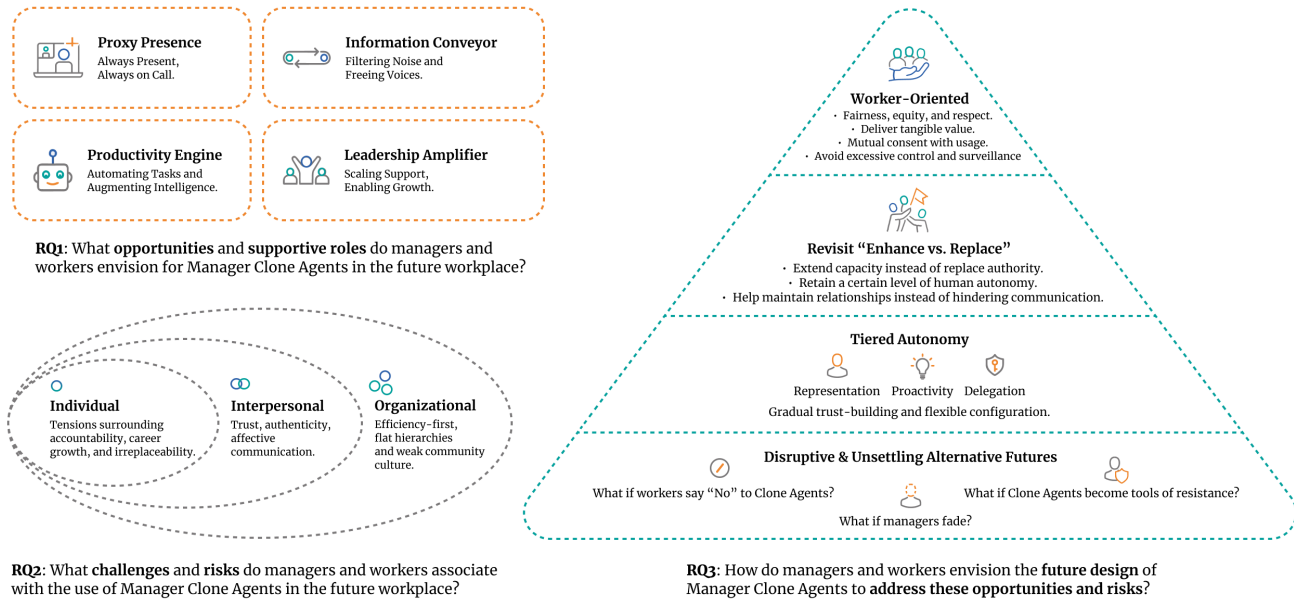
Proxy Presence
Always Present, Always on Call.

Information Conveyor
Filtering Noise and Freeing Voices.

Productivity Engine
Automating Tasks and Augmenting Intelligence.

Leadership Amplifier
Scaling Support, Enabling Growth.

RQ1: What opportunities and supportive roles do managers and workers envision for Manager Clone Agents in the future workplace?

Individual
Tensions surrounding accountability, career growth, and irreplaceability.

Interpersonal
Trust, authenticity, affective communication.

Organizational
Efficiency-first, flat hierarchies and weak community culture.

RQ2: What challenges and risks do managers and workers associate with the use of Manager Clone Agents in the future workplace?

Worker-Oriented
• Fairness, equity, and respect.
• Deliver tangible value.
• Mutual consent with usage.
• Avoid excessive control and surveillance

Revisit "Enhance vs. Replace"
• Extend capacity instead of replace authority.
• Retain a certain level of human autonomy.
• Help maintain relationships instead of hindering communication.

Tiered Autonomy
Representation Proactivity Delegation
Gradual trust-building and flexible configuration.

Disruptive & Unsettling Alternative Futures
What if workers say "No" to Clone Agents?
What if Clone Agents become tools of resistance?
What if managers fade?

RQ3: How do managers and workers envision the future design of Manager Clone Agents to address these opportunities and risks?